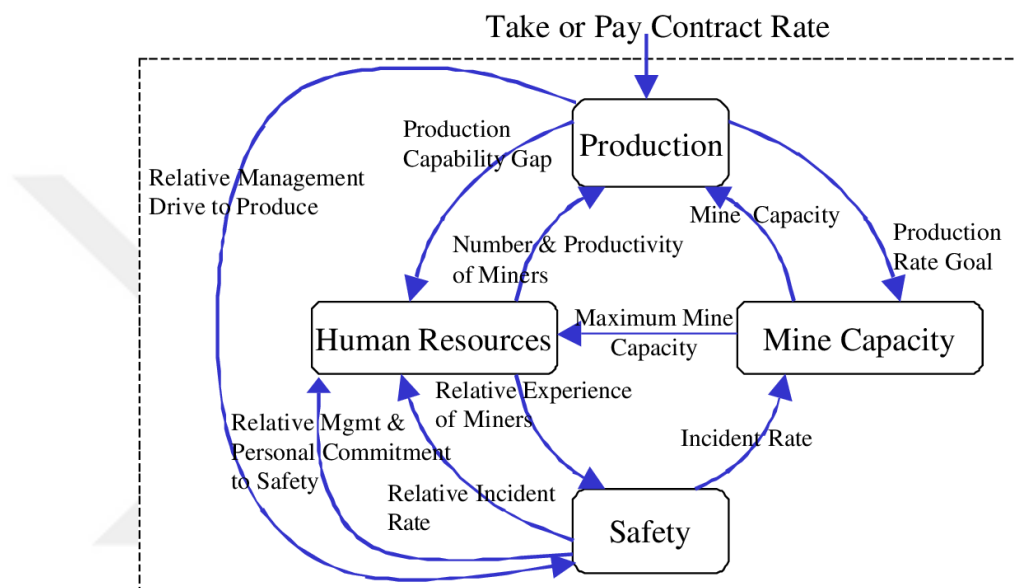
Take or Pay Contract Rate

Production

Relative Management Drive to Produce

Production Capability Gap

Mine Capacity

Production Rate Goal

Number & Productivity of Miners

Human Resources

Maximum Mine Capacity

Mine Capacity

Relative Experience of Miners

Relative Mgmt & Personal Commitment to Safety

Incident Rate

Relative Incident Rate

Safety